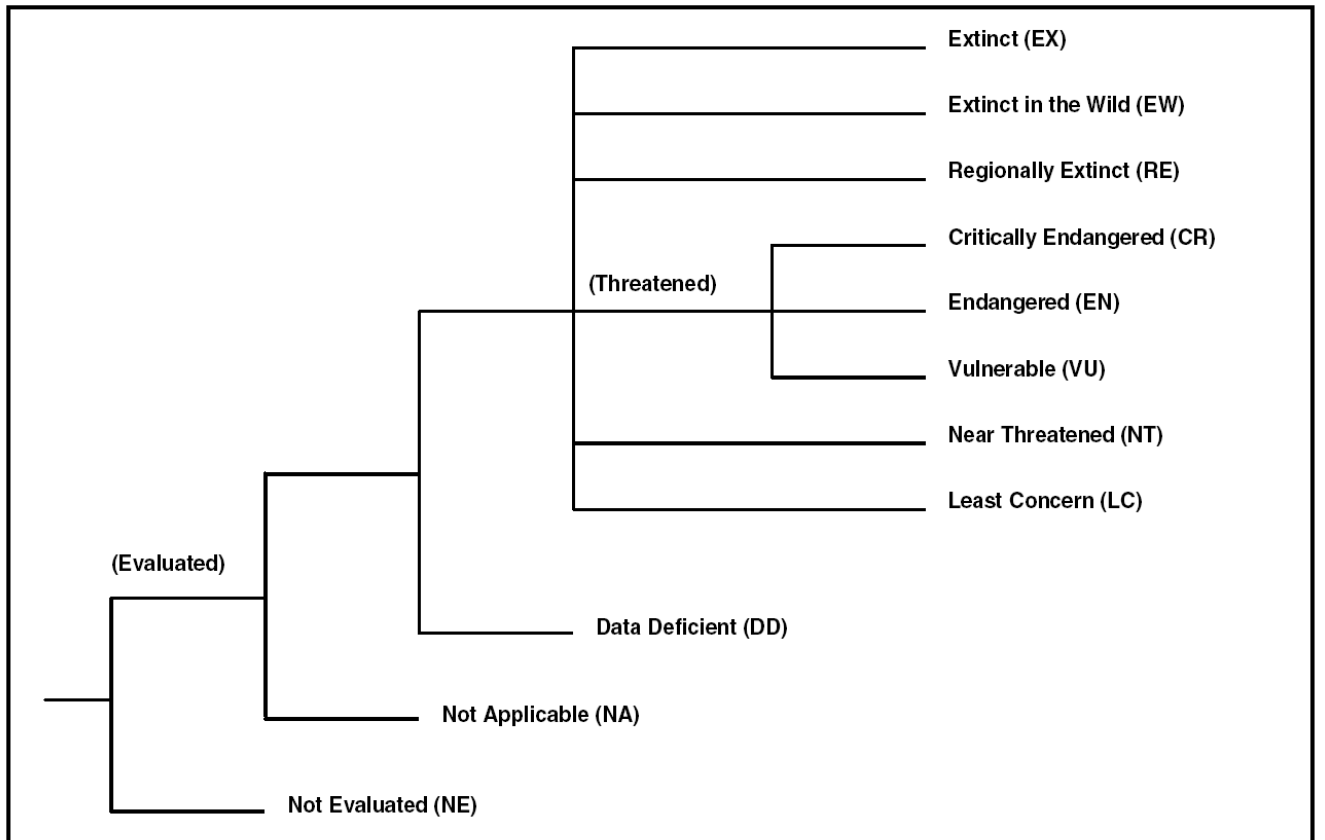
Extinct (EX)

Extinct in the Wild (EW)

Regionally Extinct (RE)

Critically Endangered (CR)

(Threatened)

Endangered (EN)

Vulnerable (VU)

Near Threatened (NT)

Least Concern (LC)

(Evaluated)

Data Deficient (DD)

Not Applicable (NA)

Not Evaluated (NE)